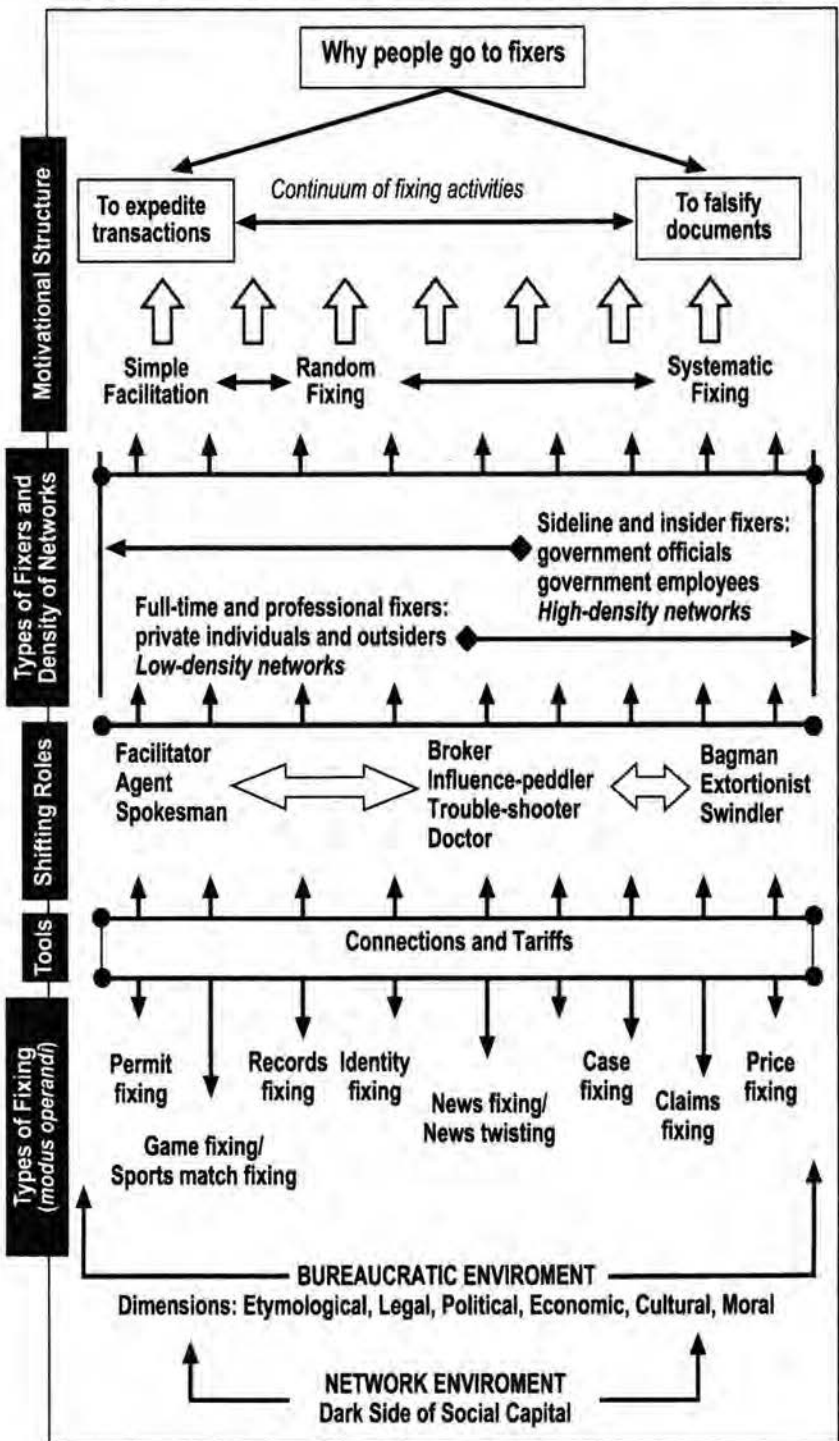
Why people go to fixers

Motivational Structure

To expedite transactions

Continuum of fixing activities

To falsify documents

Simple Facilitation

Random Fixing

Systematic Fixing

Types of Fixers and Density of Networks

Sideline and insider fixers: government officials government employees *High-density networks*

Full-time and professional fixers: private individuals and outsiders *Low-density networks*

Shifting Roles

Facilitator
Agent
Spokesman

Broker
Influence-peddler
Trouble-shooter
Doctor

Bagman
Extortionist
Swindler

Tools

Connections and Tariffs

Types of Fixing (*modus operandi*)

Permit fixing

Game fixing/ Sports match fixing

Records fixing

Identity fixing

News fixing/ News twisting

Case fixing

Claims fixing

Price fixing

BUREAUCRATIC ENVIROMENT
Dimensions: Etymological, Legal, Political, Economic, Cultural, Moral

NETWORK ENVIROMENT
Dark Side of Social Capital